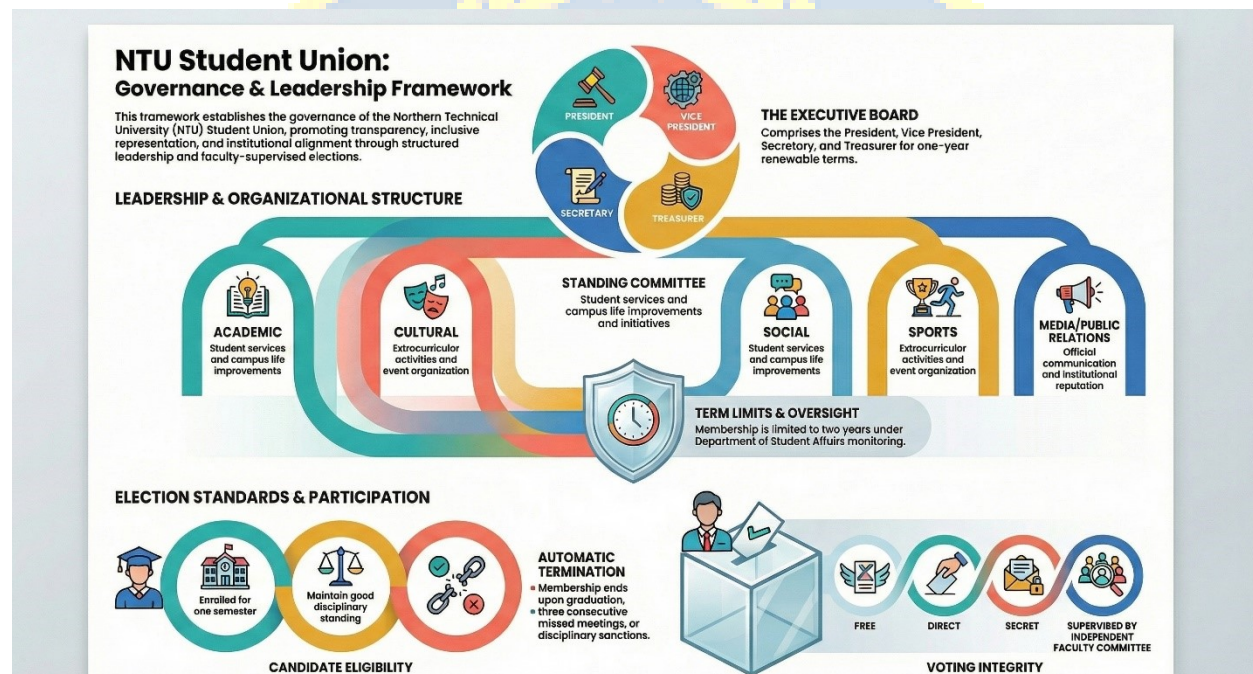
NTU Student Union:
Governance & Leadership Framework

This framework establishes the governance of the Northern Technical University (NTU) Student Union, promoting transparency, inclusive representation, and institutional alignment through structured leadership and faculty-supervised elections.

PRESIDENT
VICE PRESIDENT
SECRETARY
TREASURER

THE EXECUTIVE BOARD
Comprises the President, Vice President, Secretary, and Treasurer for one-year renewable terms.

LEADERSHIP & ORGANIZATIONAL STRUCTURE

ACADEMIC
Student services and campus life improvements

CULTURAL
Extracurricular activities and event organization

STANDING COMMITTEE
Student services and campus life improvements and initiatives

SOCIAL
Student services and campus life improvements

SPORTS
Extracurricular activities and event organization

MEDIA/PUBLIC RELATIONS
Official communication and institutional reputation

TERM LIMITS & OVERSIGHT
Membership is limited to two years under Department of Student Affairs monitoring.

ELECTION STANDARDS & PARTICIPATION

Enrolled for one semester

Maintain good disciplinary standing

AUTOMATIC TERMINATION
• Membership ends upon graduation,
• three consecutive missed meetings, or disciplinary sanctions.

CANDIDATE ELIGIBILITY

FREE
DIRECT
SECRET
SUPERVIBED BY INDEPENDENT FACULTY COMMITTEE

VOTING INTEGRITY